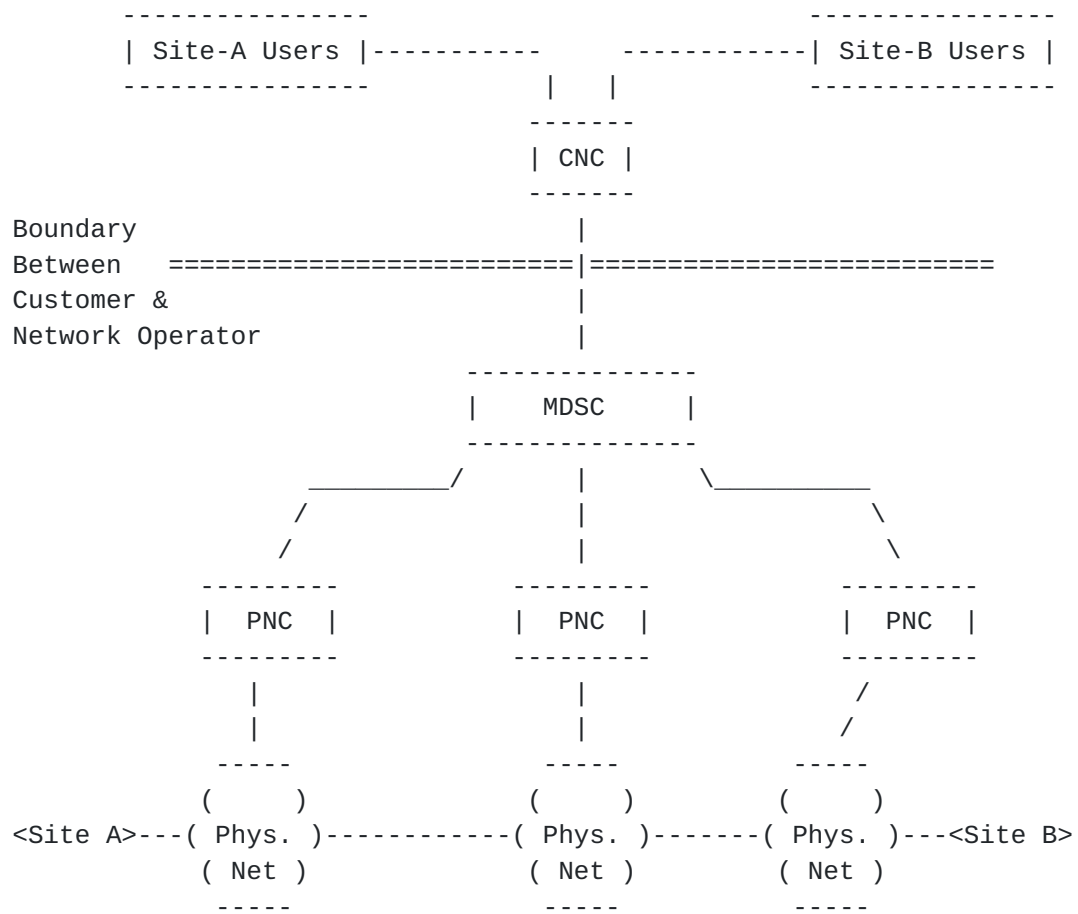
| Site-A Users |

| Site-B Users |

| CNC |

Boundary
Between
Customer &
Network Operator

| MDSC |

| PNC |

| PNC |

| PNC |

<Site A>

( Phys. )
( Net )

( Phys. )
( Net )

( Phys. )
( Net )

<Site B>